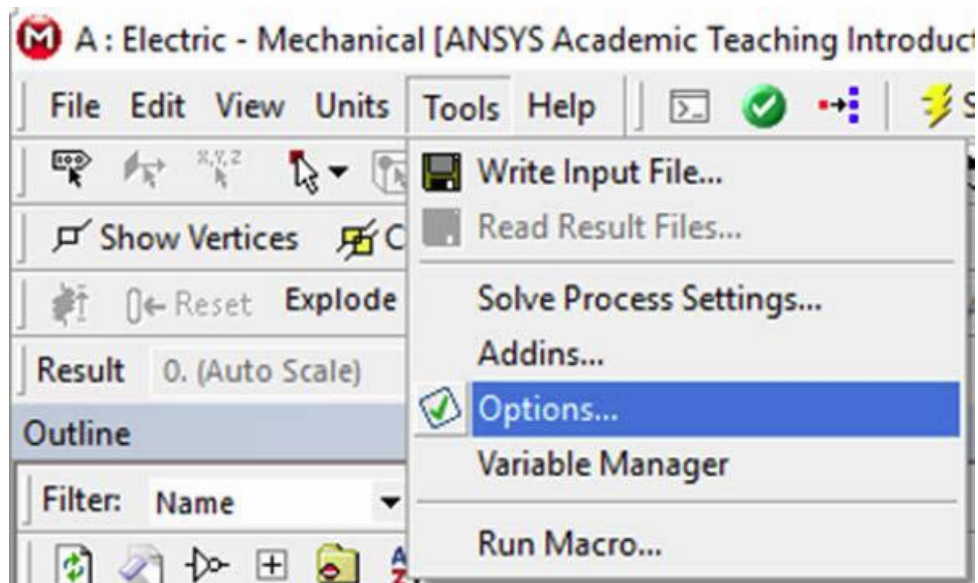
A : Electric - Mechanical [ANSYS Academic Teaching Introduct

File Edit View Units Tools Help

S

Show Vertices

C

Reset Explode

Result 0. (Auto Scale)

Outline

Filter: Name

Write Input File...

Read Result Files...

Solve Process Settings...

Addins...

Options...

Variable Manager

Run Macro...